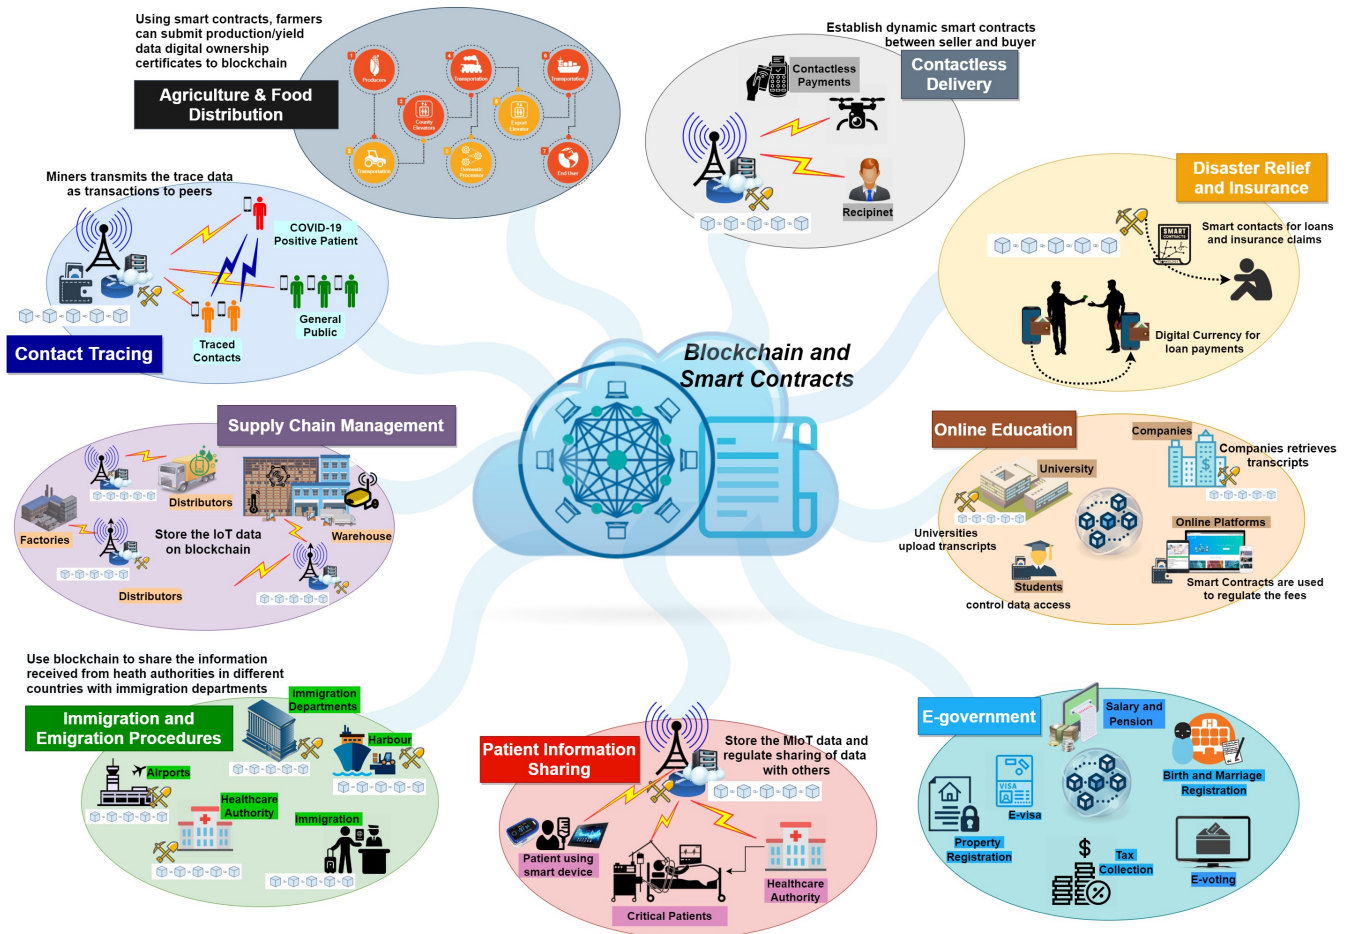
Using smart contracts, farmers can submit production/yield data digital ownership certificates to blockchain

Agriculture & Food Distribution

Producers
Transportation
Transportation
County Elevators
Export Elevator
Transportation
Domestic Processor
End User

Establish dynamic smart contracts between seller and buyer

Contactless Payments

Contactless Delivery

Recipinet

Disaster Relief and Insurance

Smart contacts for loans and insurance claims

SMART CONTRACTS

Digital Currency for loan payments

Miners transmits the trace data as transactions to peers

COVID-19 Positive Patient

General Public

Traced Contacts

Contact Tracing

Blockchain and Smart Contracts

Supply Chain Management

Distributors

Factories

Store the IoT data on blockchain

Warehouse

Distributors

Online Education

Companies

Companies retrieves transcripts

University

Universities upload transcripts

Online Platforms

Students

control data access

Smart Contracts are used to regulate the fees

Use blockchain to share the information received from heath authorities in different countries with immigration departments

Immigration Departments

Immigration and Emigration Procedures

Harbour

Airports

Healthcare Authority

Immigration

Patient Information Sharing

Store the MIoT data and regulate sharing of data with others

Patient using smart device

Healthcare Authority

Critical Patients

E-government

Salary and Pension

Birth and Marriage Registration

E-visa

VISA

Property Registration

Tax Collection

E-voting